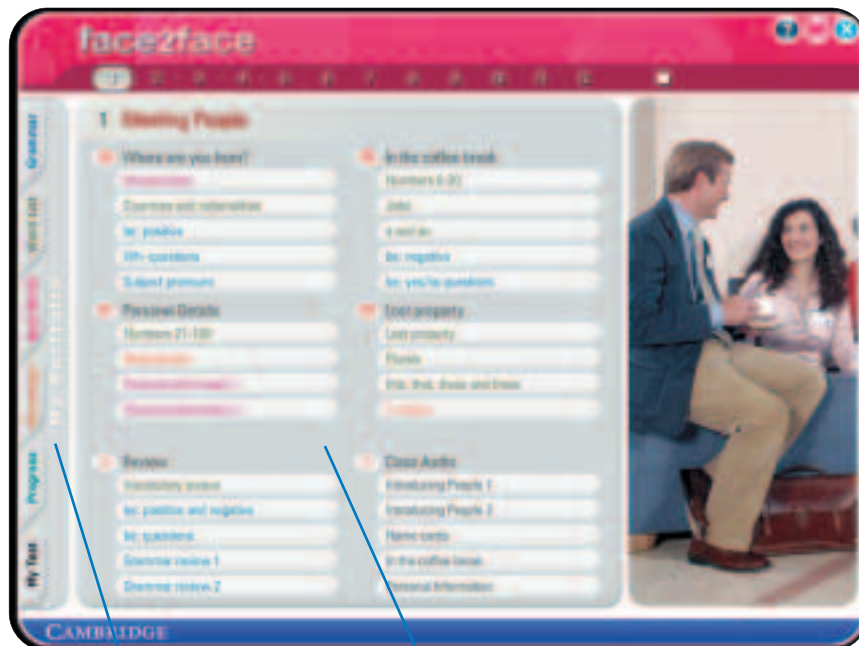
face2face

1 2 3 4 5 6 7 8 9 10 11 12

Grammar

Word List

Progress

My Test

1 Meeting People

Where are you from?
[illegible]
Countries and nationalities
be: positive
Wh- questions
Subject pronouns

Personal Details
Numbers 21-100
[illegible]
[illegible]
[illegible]

Review
Vocabulary review
be: positive and negative
be: questions
Grammar review 1
Grammar review 2

In the coffee break
Numbers 0-20
Jobs
a and an
be: negative
be: yes/no questions

Lost property
Lost property
Plurals
this, that, these and those
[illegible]

Class Audio
Introducing People 1
Introducing People 2
Name cards
In the coffee break
Personal Information

CAMBRIDGE